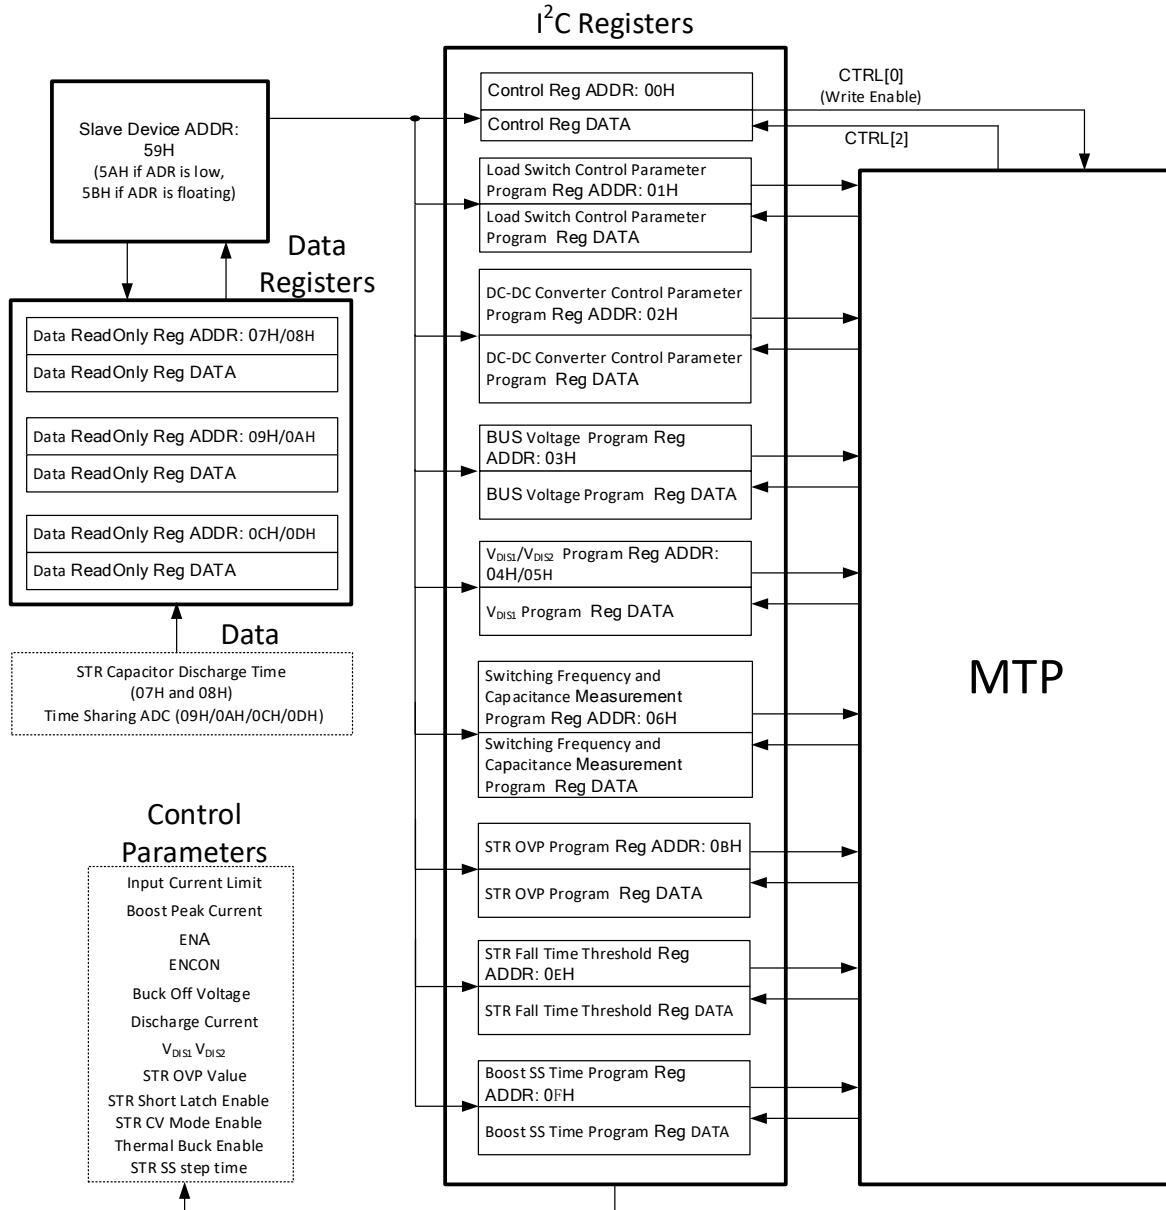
$I^2C$ Registers

Slave Device ADDR: 59H (5AH if ADR is low, 5BH if ADR is floating)

Data Registers

Data ReadOnly Reg ADDR: 07H/08H
Data ReadOnly Reg DATA

Data ReadOnly Reg ADDR: 09H/0AH
Data ReadOnly Reg DATA

Data ReadOnly Reg ADDR: 0CH/0DH
Data ReadOnly Reg DATA

Data

STR Capacitor Discharge Time (07H and 08H)
Time Sharing ADC (09H/0AH/0CH/0DH)

Control Parameters

Input Current Limit
Boost Peak Current
ENA
ENCON
Buck Off Voltage
Discharge Current
$V_{DIS1}$ $V_{DIS2}$
STR OVP Value
STR Short Latch Enable
STR CV Mode Enable
Thermal Buck Enable
STR SS step time

Control Reg ADDR: 00H
Control Reg DATA

CTRL[0]
(Write Enable)
CTRL[2]

Load Switch Control Parameter Program Reg ADDR: 01H
Load Switch Control Parameter Program Reg DATA

DC-DC Converter Control Parameter Program Reg ADDR: 02H
DC-DC Converter Control Parameter Program Reg DATA

BUS Voltage Program Reg ADDR: 03H
BUS Voltage Program Reg DATA

$V_{DIS1}$/$V_{DIS2}$ Program Reg ADDR: 04H/05H
$V_{DIS1}$ Program Reg DATA

Switching Frequency and Capacitance Measurement Program Reg ADDR: 06H
Switching Frequency and Capacitance Measurement Program Reg DATA

STR OVP Program Reg ADDR: 0BH
STR OVP Program Reg DATA

STR Fall Time Threshold Reg ADDR: 0EH
STR Fall Time Threshold Reg DATA

Boost SS Time Program Reg ADDR: 0FH
Boost SS Time Program Reg DATA

MTP